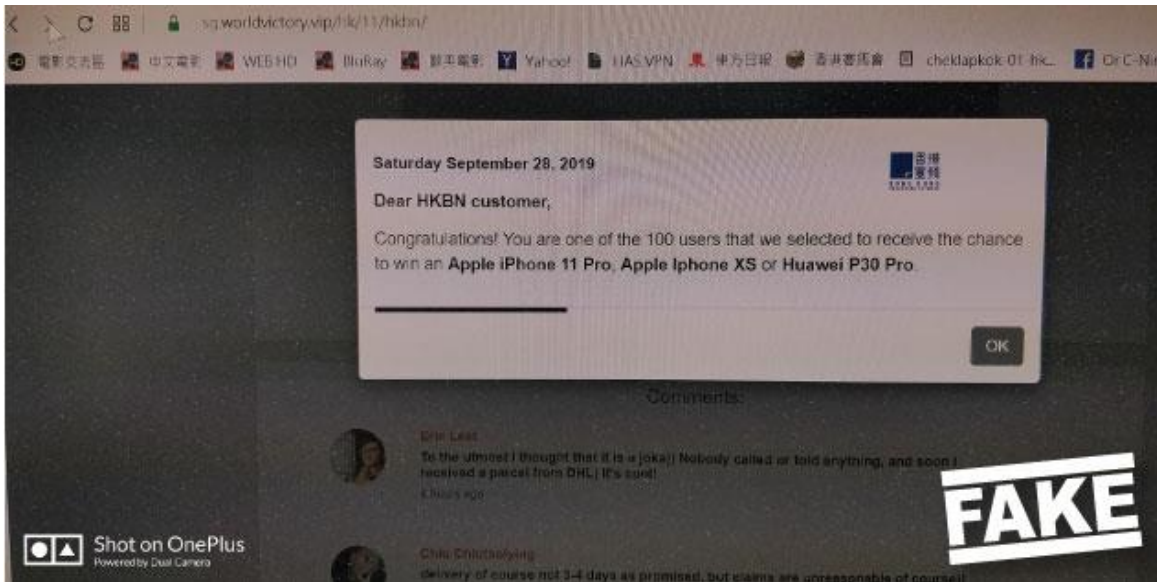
sq.worldvictory.vip/hk/11/hkbn/

電影天堂 中文電影 WEB HD BluRay 新年電影 Yahoo! HAS VPN 東方日報 香港賽馬會 cheklapkok 01 hk... Dr C-N

Saturday September 28, 2019

香港寬頻

Dear HKBN customer,

Congratulations! You are one of the 100 users that we selected to receive the chance to win an **Apple iPhone 11 Pro**, **Apple Iphone XS** or **Huawei P30 Pro**.

OK

Comments:

Erin Lest
To the utmost I thought that it is a joke)) Nobody called or told anything, and soon I received a parcel from DHL | It's cool!
6 hours ago

Chls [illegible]
delivery of course not 3-4 days as promised, but claims are unreasonable of course))

FAKE

Shot on OnePlus
Powered by Dual Camera